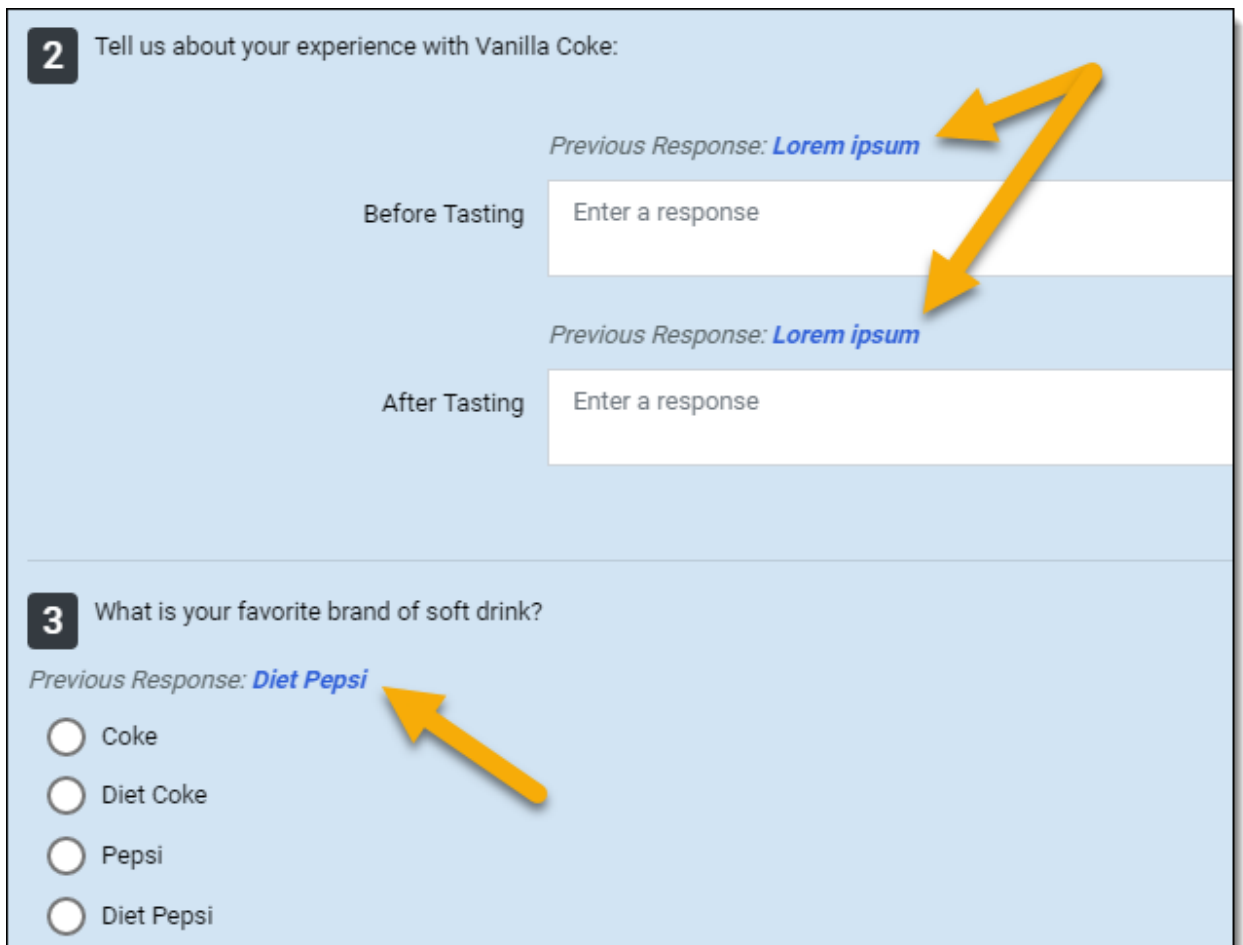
2 Tell us about your experience with Vanilla Coke:

Previous Response: Lorem ipsum

Before Tasting

Enter a response

Previous Response: Lorem ipsum

After Tasting

Enter a response

3 What is your favorite brand of soft drink?

Previous Response: Diet Pepsi

Coke

Diet Coke

Pepsi

Diet Pepsi